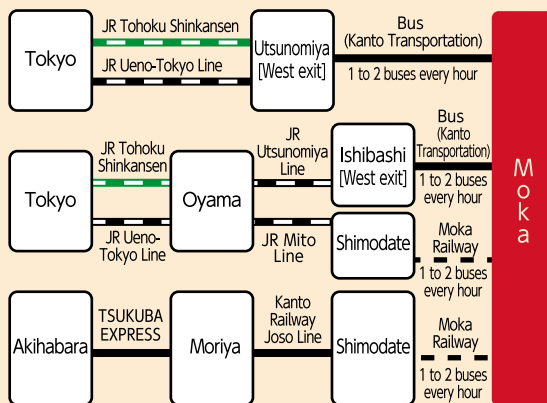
Tokyo

JR Tohoku Shinkansen

JR Ueno-Tokyo Line

Utsunomiya [West exit]

Bus (Kanto Transportation)

1 to 2 buses every hour

Tokyo

JR Tohoku Shinkansen

JR Ueno-Tokyo Line

Oyama

JR Utsunomiya Line

Ishibashi [West exit]

Bus (Kanto Transportation)

1 to 2 buses every hour

JR Mito Line

Shimodate

Moka Railway

1 to 2 buses every hour

Akihabara

TSUKUBA EXPRESS

Moriya

Kanto Railway Joso Line

Shimodate

Moka Railway

1 to 2 buses every hour

Moka